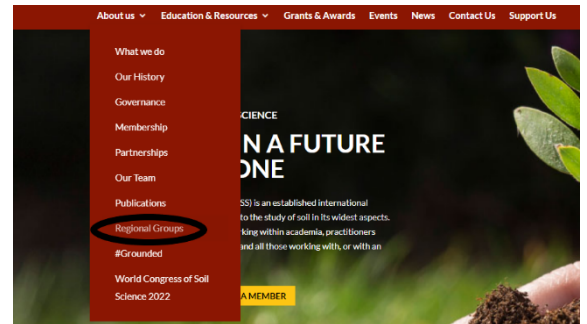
About us ⌄ Education & Resources ⌄ Grants & Awards Events News Contact Us Support Us

What we do
Our History
Governance
Membership
Partnerships
Our Team
Publications
Regional Groups
#Grounded
World Congress of Soil Science 2022

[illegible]CIENCE
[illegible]N A FUTURE
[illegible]ONE

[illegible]SS) is an established international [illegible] to the study of soil in its widest aspects. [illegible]rking within academia, practitioners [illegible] and all those working with, or with an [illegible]

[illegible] A MEMBER